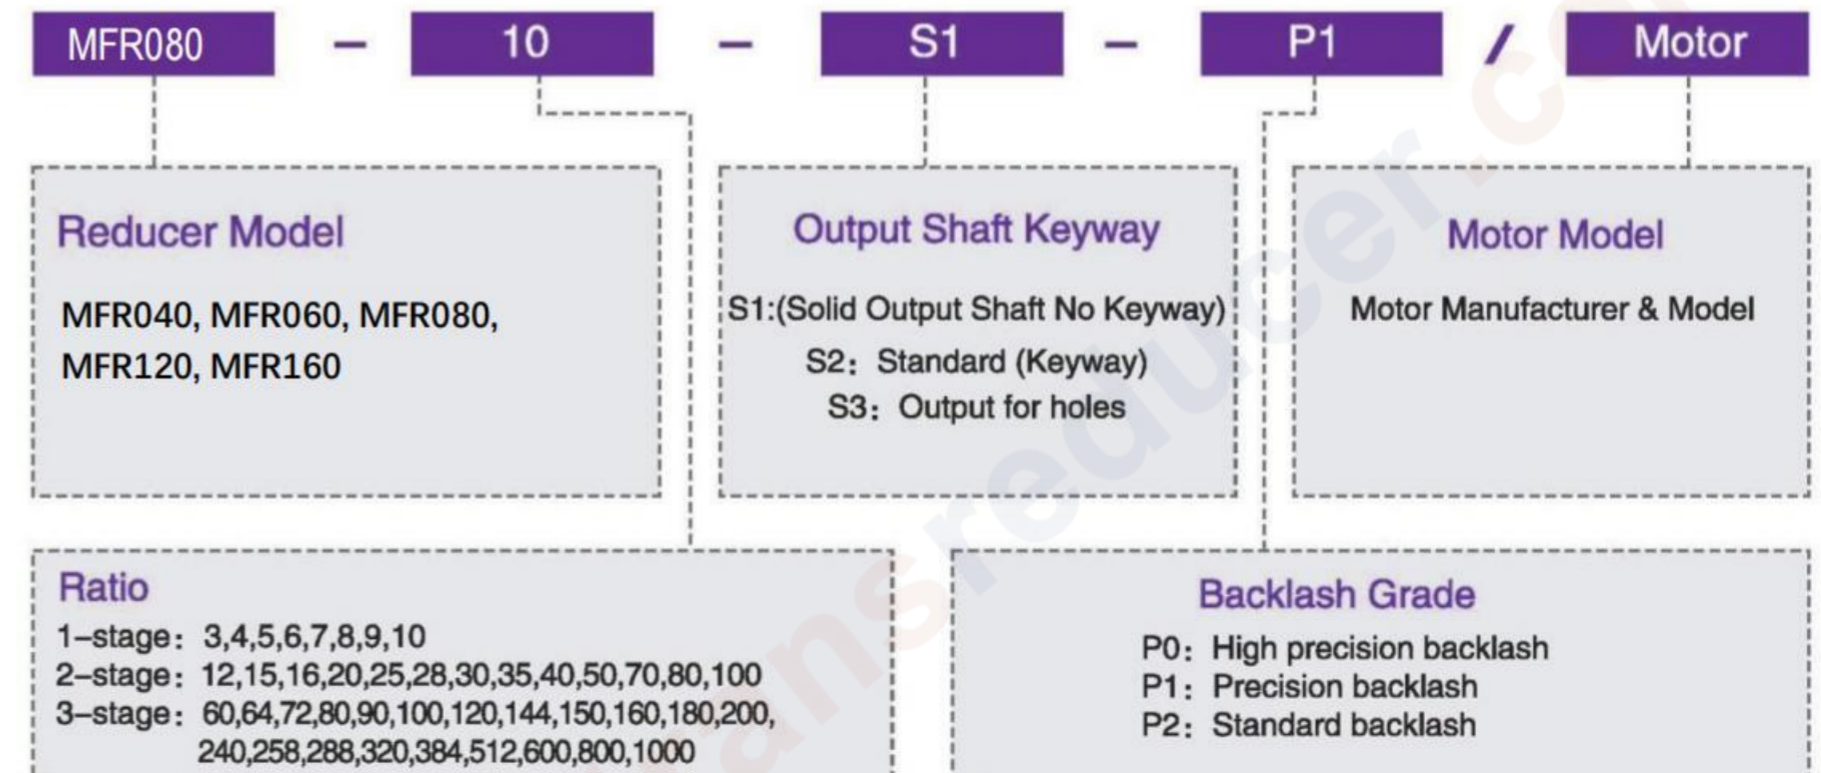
MFR080 – 10 – S1 – P1 / Motor

Reducer Model

MFR040, MFR060, MFR080, MFR120, MFR160

Output Shaft Keyway

S1:(Solid Output Shaft No Keyway)
S2：Standard (Keyway)
S3：Output for holes

Motor Model

Motor Manufacturer & Model

Ratio

1–stage：3,4,5,6,7,8,9,10
2–stage：12,15,16,20,25,28,30,35,40,50,70,80,100
3–stage：60,64,72,80,90,100,120,144,150,160,180,200, 240,258,288,320,384,512,600,800,1000

Backlash Grade

P0：High precision backlash
P1：Precision backlash
P2：Standard backlash